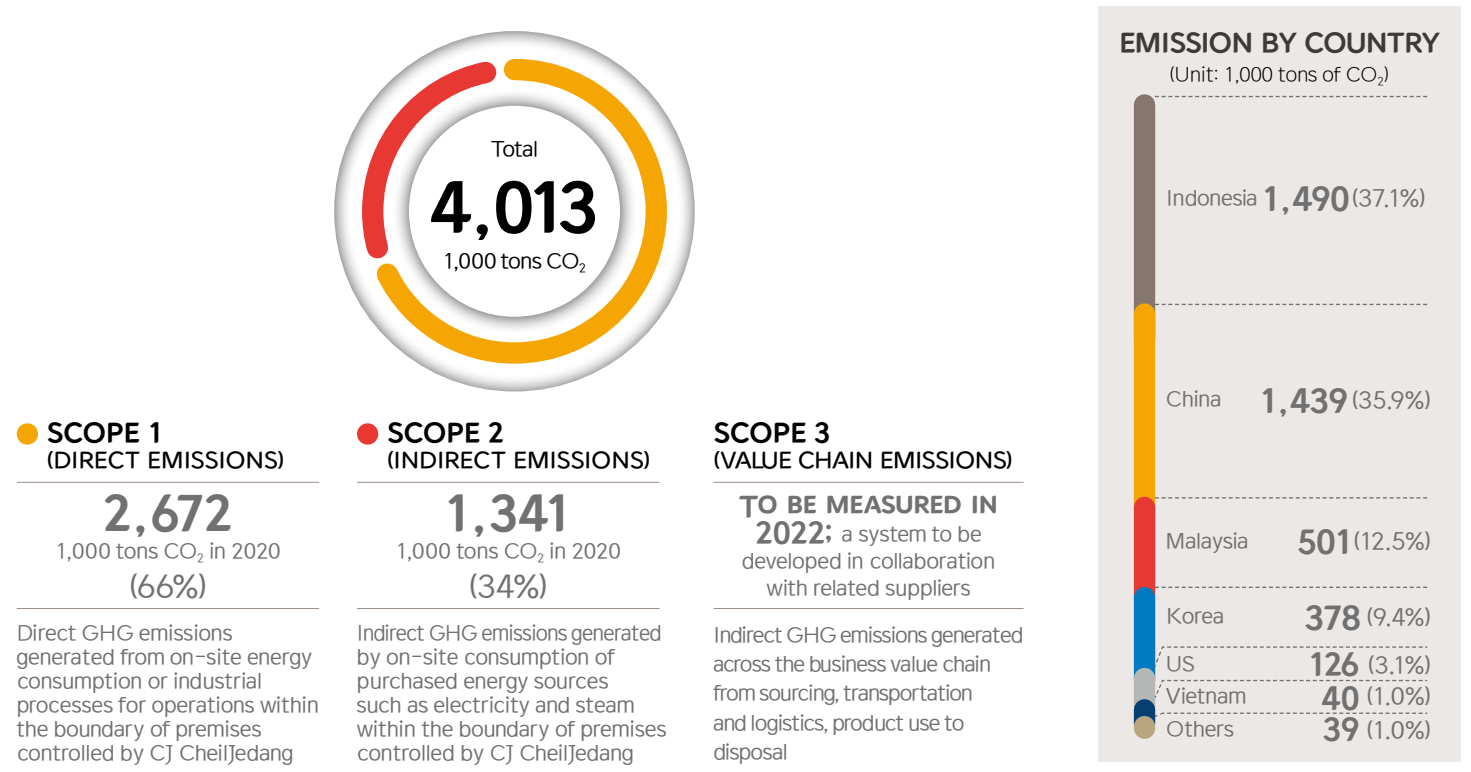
Total
4,013
1,000 tons $CO_2$

SCOPE 1
(DIRECT EMISSIONS)
2,672
1,000 tons $CO_2$ in 2020
(66%)
Direct GHG emissions generated from on-site energy consumption or industrial processes for operations within the boundary of premises controlled by CJ CheilJedang

SCOPE 2
(INDIRECT EMISSIONS)
1,341
1,000 tons $CO_2$ in 2020
(34%)
Indirect GHG emissions generated by on-site consumption of purchased energy sources such as electricity and steam within the boundary of premises controlled by CJ CheilJedang

SCOPE 3
(VALUE CHAIN EMISSIONS)
TO BE MEASURED IN 2022; a system to be developed in collaboration with related suppliers
Indirect GHG emissions generated across the business value chain from sourcing, transportation and logistics, product use to disposal

EMISSION BY COUNTRY
(Unit: 1,000 tons of $CO_2$)

| Country | Emission | Share |
|---|---|---|
| Indonesia | 1,490 | (37.1%) |
| China | 1,439 | (35.9%) |
| Malaysia | 501 | (12.5%) |
| Korea | 378 | (9.4%) |
| US | 126 | (3.1%) |
| Vietnam | 40 | (1.0%) |
| Others | 39 | (1.0%) |